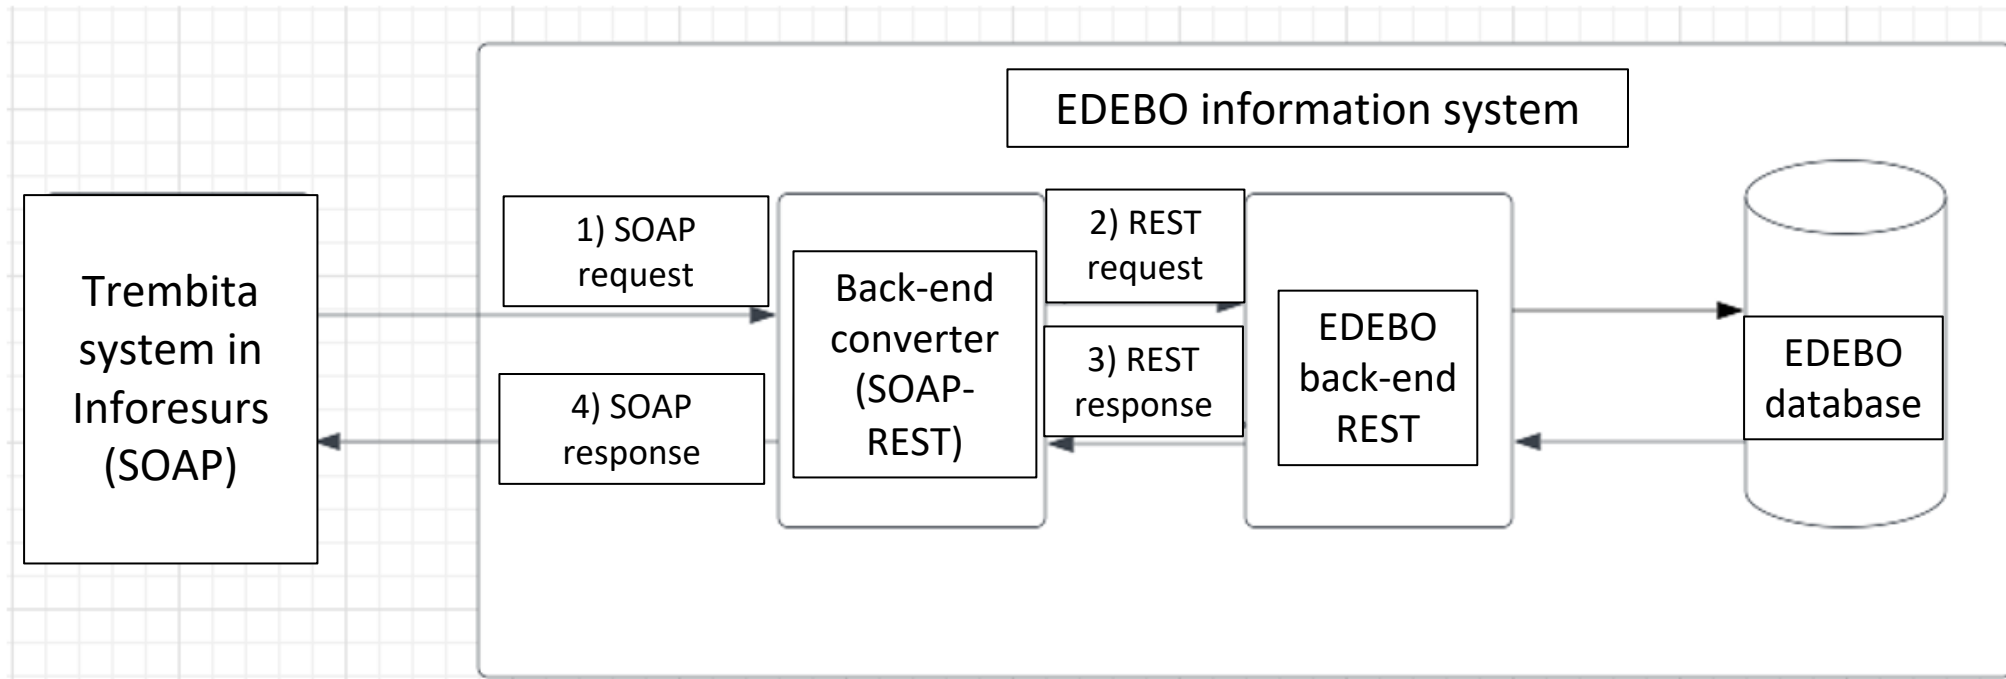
EDEBO information system

Trembita system in Inforesurs (SOAP)

1) SOAP request

4) SOAP response

Back-end converter (SOAP-REST)

2) REST request

3) REST response

EDEBO back-end REST

EDEBO database